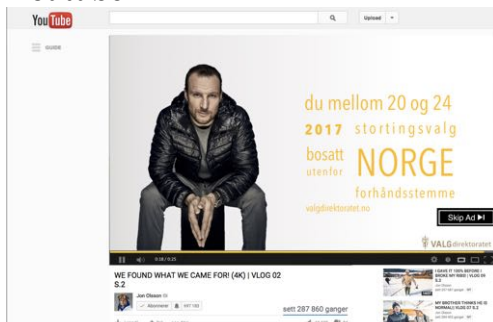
You Tube

Upload

GUIDE

du mellom 20 og 24

2017 stortingsvalg

bosatt utenfor NORGE

forhåndsstemme

valgdirektoratet.no

Skip Ad ▶I

VALGdirektoratet

0:08 / 0:25

WE FOUND WHAT WE CAME FOR! (4K) | VLOG 02 S.2

Jon Olsson

Abonnerer

sett 287 860 ganger

I GAVE IT 100% BEFORE I BROKE MY KNEE | VLOG S.2

MY BROTHER THINKS HE IS NORMALLY! VLOG 07 S.2

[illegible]